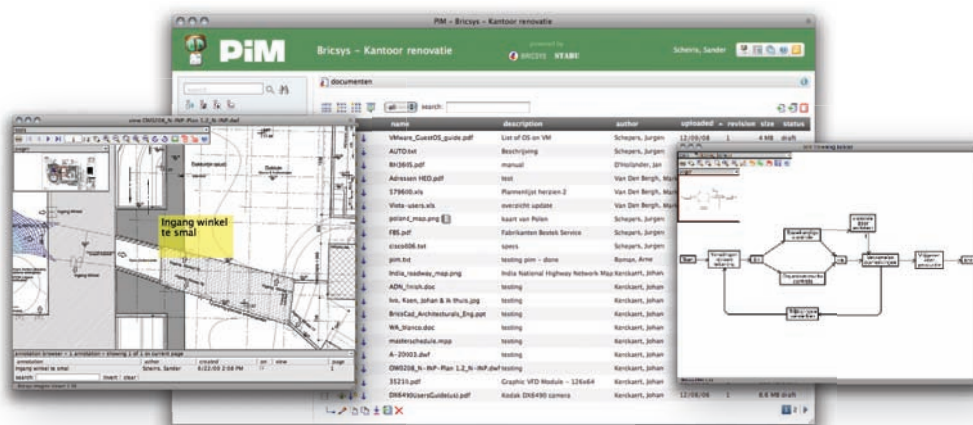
PIM – Bricsys – Kantoor renovatie

PiM

Bricsys – Kantoor renovatie

powered by BRICSYS STABU

Scheirs, Sander

documenten

search:

| name | description | author | uploaded | revision | size | status |
|---|---|---|---|---|---|---|
| VMware_GuestOS_guide.pdf | List of OS on VM | Schepers, Jurgen | 12/09/08 | 1 | 4 MB | draft |
| AUTO.txt | Beschrijving | Schepers, Jurgen | | | | |
| RH3605.pdf | manual | D'Hollander, Jan | | | | |
| Adressen HEO.pdf | test | Van Den Bergh, | | | | |
| 579600.xls | Planmentijst herzien 2 | Van Den Bergh, | | | | |
| Vista-users.xls | overzicht update | Van Den Bergh, | | | | |
| poland_map.png | kaart van Polen | Schepers, Jurgen | | | | |
| FBS.pdf | Fabrikanten Bestek Service | Schepers, Jurgen | | | | |
| cisco606.txt | specs | Schepers, Jurgen | | | | |
| pim.txt | testing pim – done | Romyn, Arne | | | | |
| India_roadway_map.png | India National Highway Network Map | Kerckaert, Johan | | | | |
| ADN_finish.doc | testing | Kerckaert, Johan | | | | |
| hm, Koen, Johan & Ik thuis.jpg | testing | Kerckaert, Johan | | | | |
| BricsCad_Architecturals_Eng.ppt | testing | Kerckaert, Johan | | | | |
| WA_blanco.doc | testing | Kerckaert, Johan | | | | |
| masterschedule.mpp | testing | Kerckaert, Johan | | | | |
| A-20003.dwf | testing | Kerckaert, Johan | | | | |
| OMS208_N-INP-Plan 1.2_N-INP.dwf | testing | Kerckaert, Johan | | | | |
| 35210.pdf | Graphic VFD Module – 126x64 | Kerckaert, Johan | | | | |
| DX6490UsersGuide(us).pdf | Kodak DX6490 camera | Kerckaert, Johan | 12/09/08 | 1 | 8.6 MB | draft |

view OMS208_N-INP-Plan 1.2_N-INP.dwf

Ingang winkel te smal

Ingang winkel

annotation browser – 1 annotation – showing 1 of 1 on current page

| annotation | author | created | pin | view | page |
|---|---|---|---|---|---|
| Ingang winkel te smal | Scheirs, Sander | 6/22/09 2:08 PM | | | 1 |

search: insert clear

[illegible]